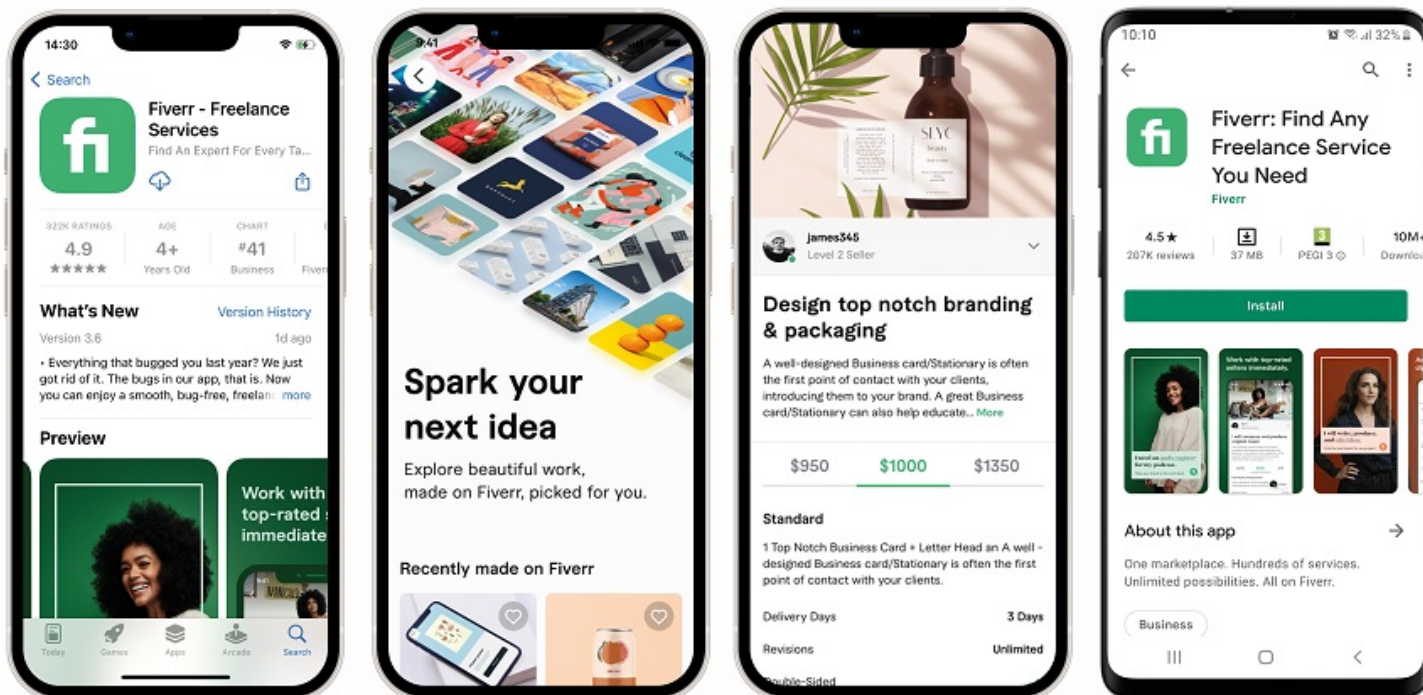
14:30

Search

Fiverr - Freelance Services

Find An Expert For Every Ta...

322K RATINGS
4.9
★★★★★

AGE
4+
Years Old

CHART
#41
Business

Fiverr

What's New

Version History

Version 3.6

1d ago

• Everything that bugged you last year? We just got rid of it. The bugs in our app, that is. Now you can enjoy a smooth, bug-free, freelanc more

Preview

Work with top-rated immediate

Today Games Apps Arcade Search

9:41

Spark your next idea

Explore beautiful work, made on Fiverr, picked for you.

Recently made on Fiverr

SLYC

james345
Level 2 Seller

Design top notch branding & packaging

A well-designed Business card/Stationary is often the first point of contact with your clients, introducing them to your brand. A great Business card/Stationary can also help educate... More

$950 $1000 $1350

Standard

1 Top Notch Business Card + Letter Head an A well - designed Business card/Stationary is often the first point of contact with your clients.

Delivery Days 3 Days

Revisions Unlimited

Double-Sided

10:10

32%

Fiverr: Find Any Freelance Service You Need

Fiverr

4.5★
207K reviews

37 MB

PEGI 3

10M+
Downloa

Install

Work with top-rated sellers immediately.

About this app

One marketplace. Hundreds of services. Unlimited possibilities. All on Fiverr.

Business